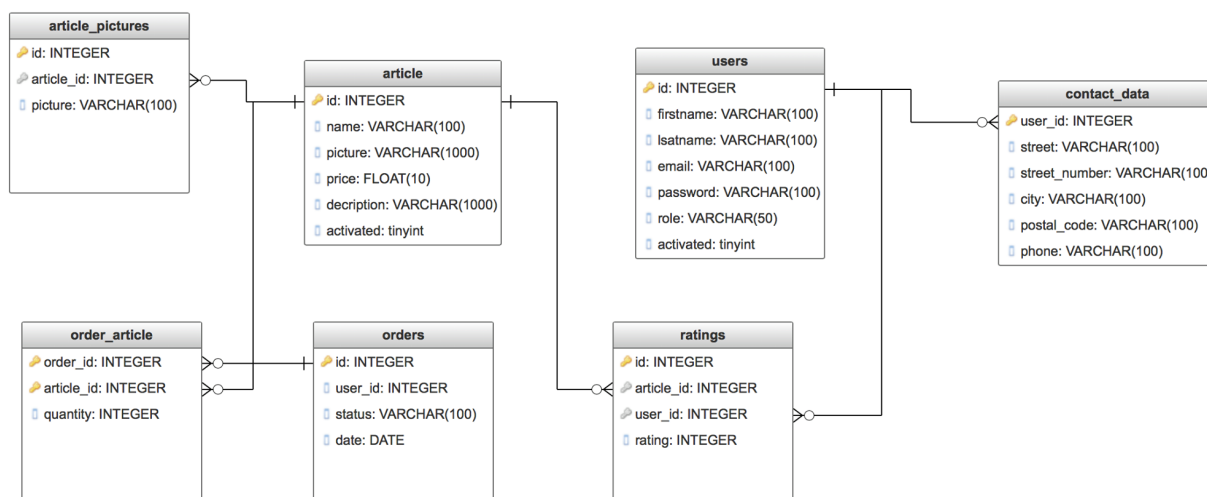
article_pictures
id: INTEGER
article_id: INTEGER
picture: VARCHAR(100)

article
id: INTEGER
name: VARCHAR(100)
picture: VARCHAR(1000)
price: FLOAT(10)
decription: VARCHAR(1000)
activated: tinyint

users
id: INTEGER
firstname: VARCHAR(100)
lsatname: VARCHAR(100)
email: VARCHAR(100)
password: VARCHAR(100)
role: VARCHAR(50)
activated: tinyint

contact_data
user_id: INTEGER
street: VARCHAR(100)
street_number: VARCHAR(100
city: VARCHAR(100)
postal_code: VARCHAR(100)
phone: VARCHAR(100)

order_article
order_id: INTEGER
article_id: INTEGER
quantity: INTEGER

orders
id: INTEGER
user_id: INTEGER
status: VARCHAR(100)
date: DATE

ratings
id: INTEGER
article_id: INTEGER
user_id: INTEGER
rating: INTEGER